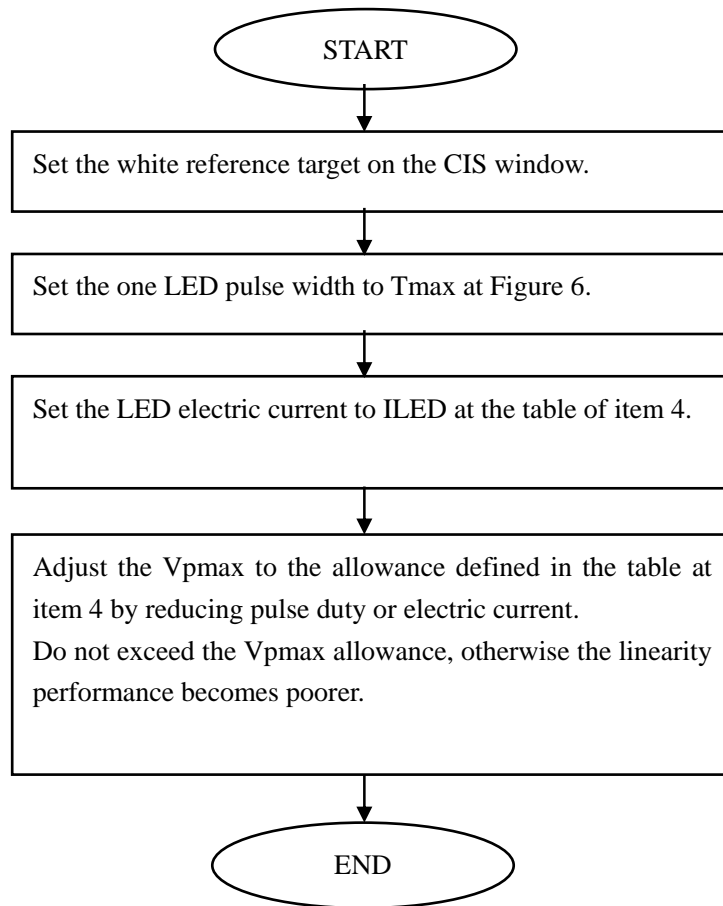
START

Set the white reference target on the CIS window.

Set the one LED pulse width to Tmax at Figure 6.

Set the LED electric current to ILED at the table of item 4.

Adjust the Vpmax to the allowance defined in the table at item 4 by reducing pulse duty or electric current.
Do not exceed the Vpmax allowance, otherwise the linearity performance becomes poorer.

END